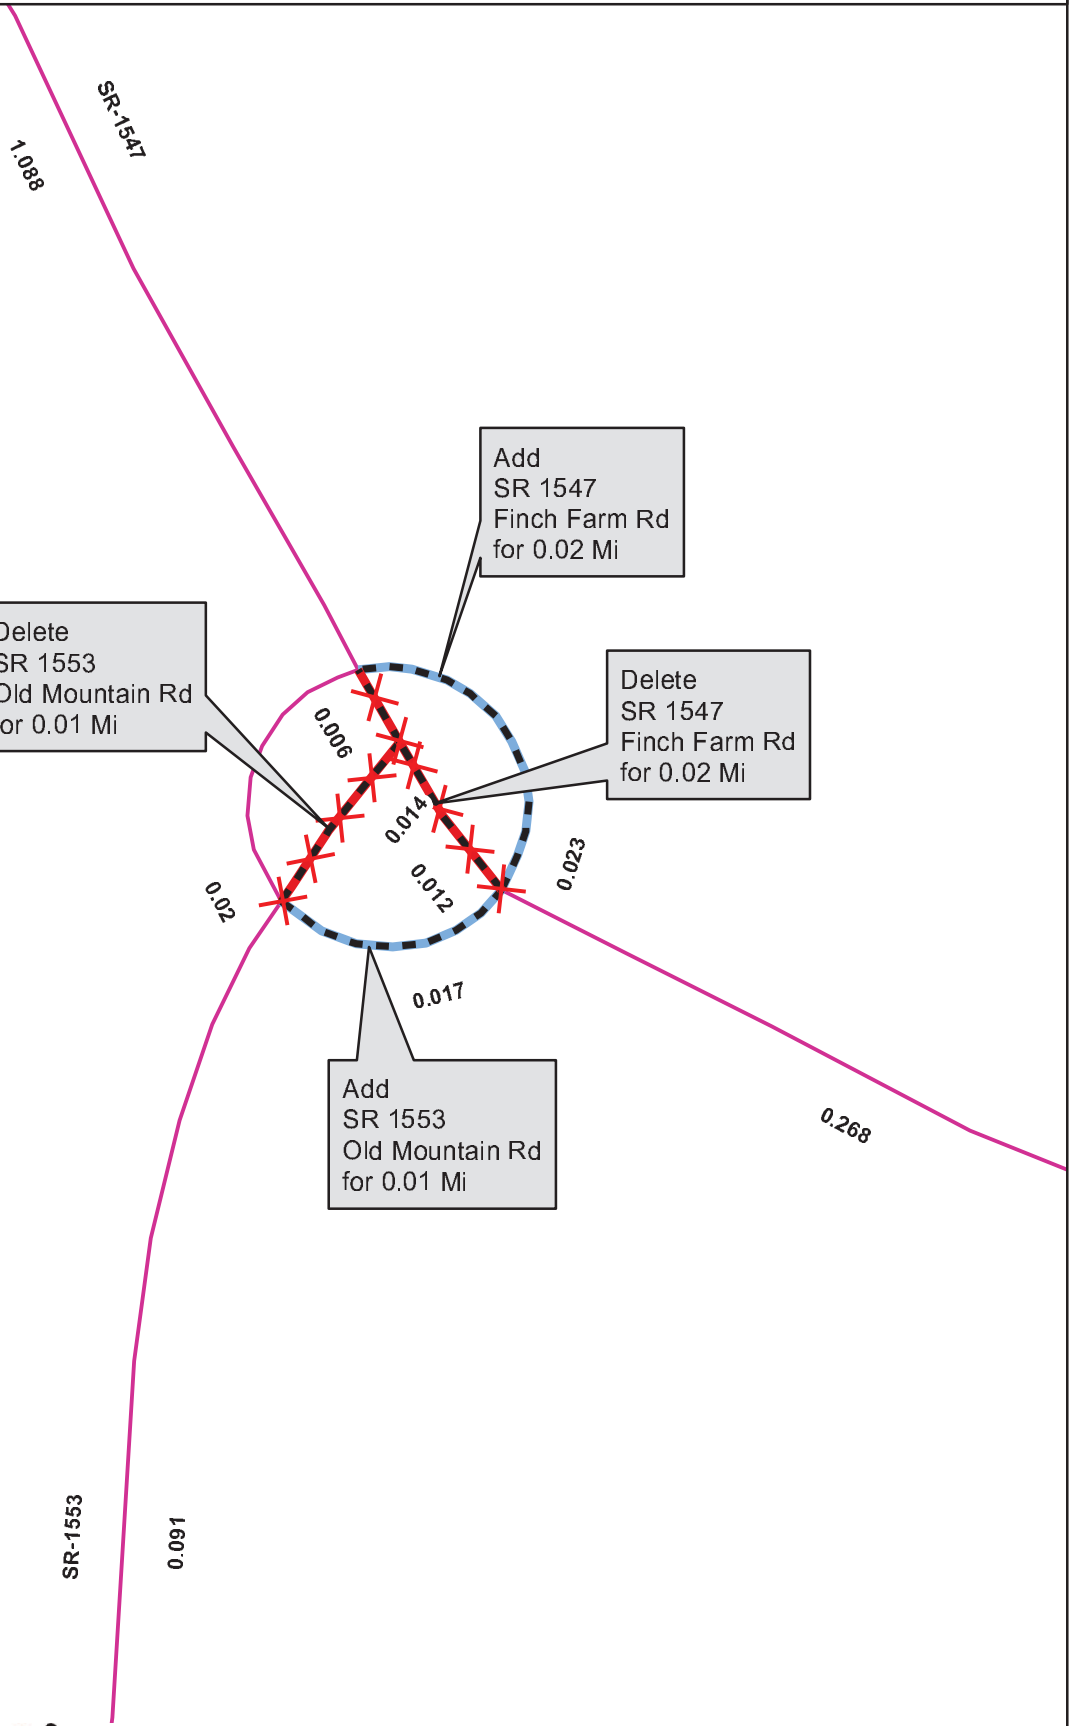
SR-1547

1.088

Add
SR 1547
Finch Farm Rd
for 0.02 Mi

Delete
SR 1553
Old Mountain Rd
for 0.01 Mi

Delete
SR 1547
Finch Farm Rd
for 0.02 Mi

0.006

0.014

0.023

0.012

0.02

0.017

Add
SR 1553
Old Mountain Rd
for 0.01 Mi

0.268

SR-1553

0.091